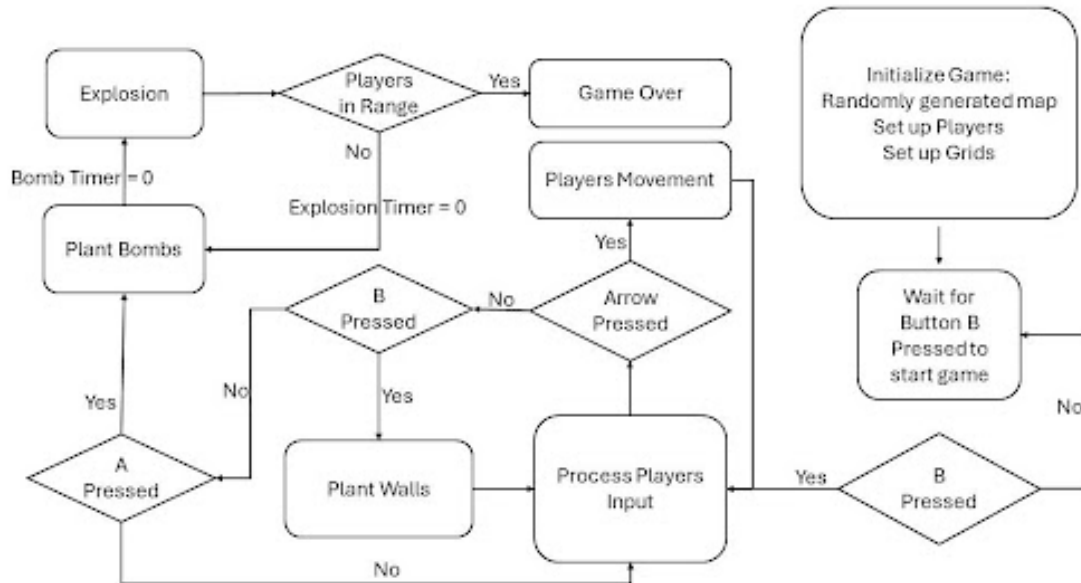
Explosion

Players in Range

Yes

Game Over

Initialize Game:
Randomly generated map
Set up Players
Set up Grids

Bomb Timer = 0

No

Players Movement

Explosion Timer = 0

Plant Bombs

Yes

B Pressed

No

Arrow Pressed

Wait for Button B Pressed to start game

Yes

No

Yes

No

A Pressed

Plant Walls

Process Players Input

Yes

B Pressed

No